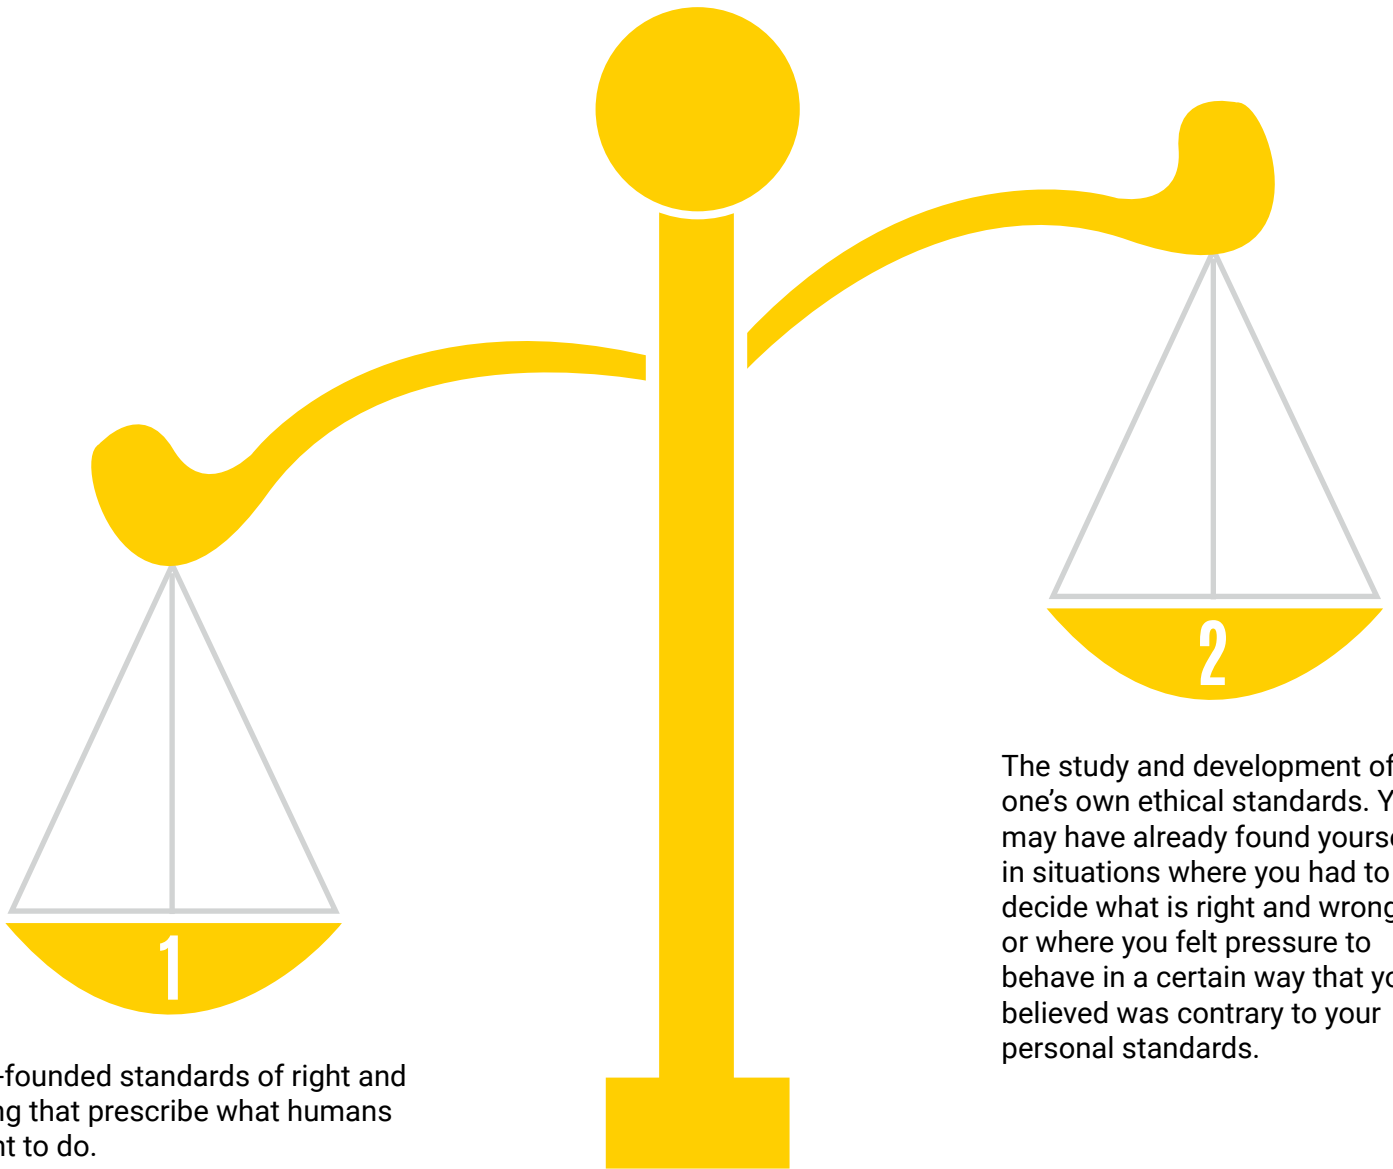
2

The study and development of one's own ethical standards. Y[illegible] may have already found yourse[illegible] in situations where you had to decide what is right and wrong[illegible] or where you felt pressure to behave in a certain way that yo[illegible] believed was contrary to your personal standards.

1

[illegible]-founded standards of right and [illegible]ng that prescribe what humans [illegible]ht to do.